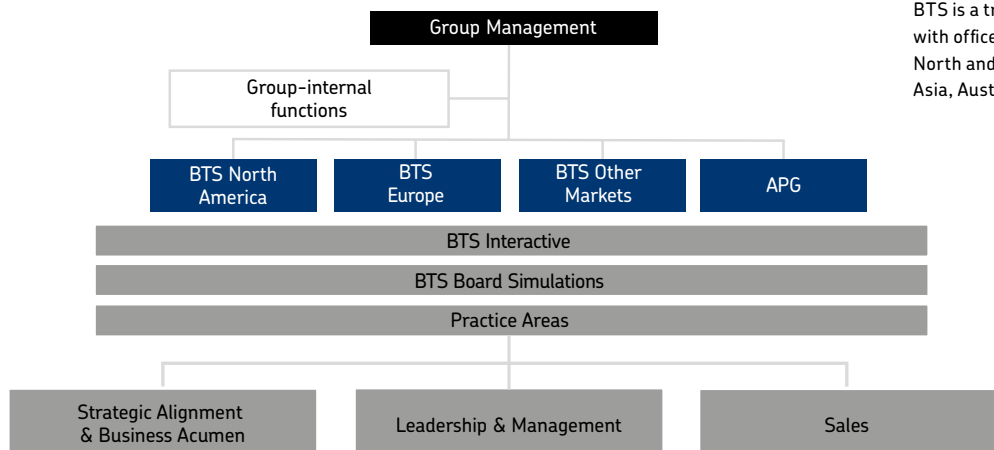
Group Management

Group-internal functions

BTS North America

BTS Europe

BTS Other Markets

APG

BTS Interactive

BTS Board Simulations

Practice Areas

Strategic Alignment & Business Acumen

Leadership & Management

Sales

BTS is a tr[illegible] with office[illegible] North and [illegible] Asia, Aust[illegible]